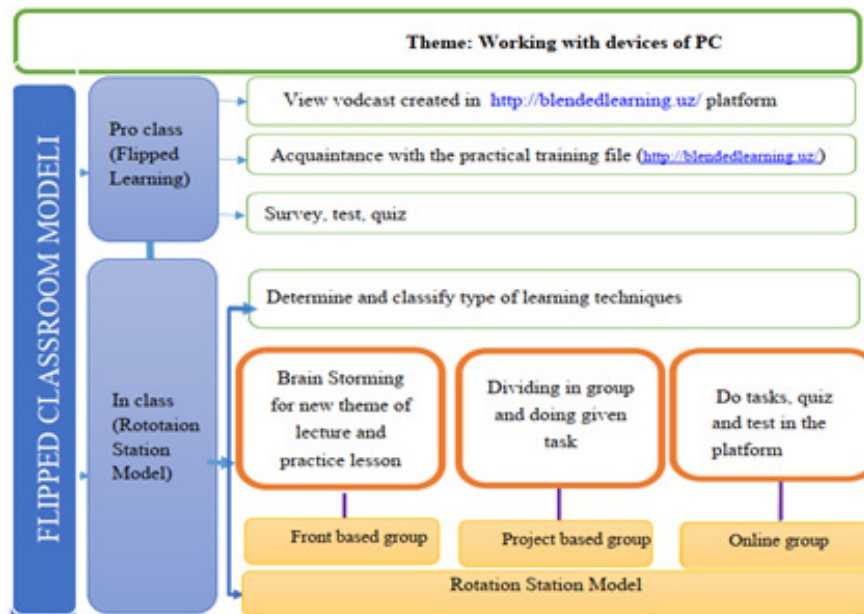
Theme: Working with devices of PC

FLIPPED CLASSROOM MODELI

Pro class (Flipped Learning)

View vodcast created in http://blendedlearning.uz/ platform

Acquaintance with the practical training file (http://blendedlearning.uz/)

Survey, test, quiz

In class (Rototaion Station Model)

Determine and classify type of learning techniques

Brain Storming for new theme of lecture and practice lesson

Dividing in group and doing given task

Do tasks, quiz and test in the platform

Front based group

Project based group

Online group

Rotation Station Model